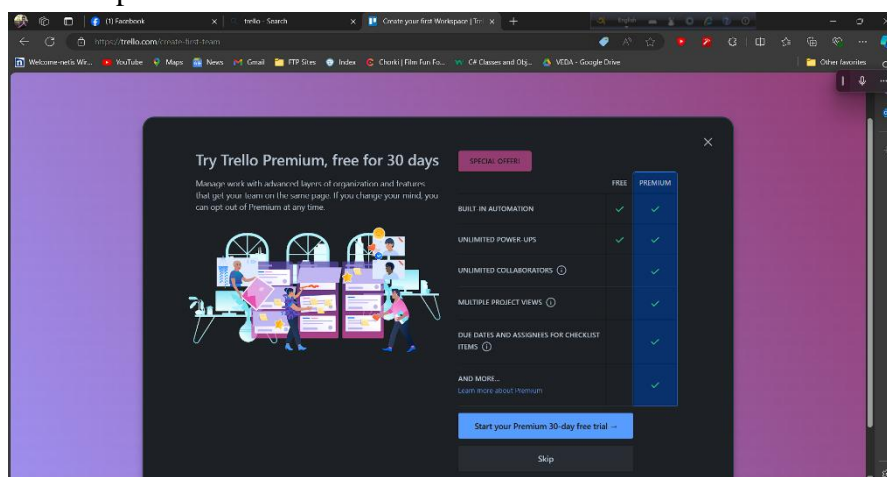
p

(1) Facebook ×
trello - Search ×
Create your first Workspace | Trel ×
+

https://trello.com/create-first-team

Welcome-netis Wir... YouTube Maps News Gmail FTP Sites Index Chorki | Film Fun Fo... C# Classes and Obj... VEDA - Google Drive
Other favorites

×

Try Trello Premium, free for 30 days

Manage work with advanced layers of organization and features that get your team on the same page. If you change your mind, you can opt out of Premium at any time.

SPECIAL OFFER!

| | FREE | PREMIUM |
|---|---|---|
| BUILT IN AUTOMATION | ✓ | ✓ |
| UNLIMITED POWER-UPS | ✓ | ✓ |
| UNLIMITED COLLABORATORS ⓘ | | ✓ |
| MULTIPLE PROJECT VIEWS ⓘ | | ✓ |
| DUE DATES AND ASSIGNEES FOR CHECKLIST ITEMS ⓘ | | ✓ |
| AND MORE... Learn more about Premium | | ✓ |

Start your Premium 30-day free trial →

Skip